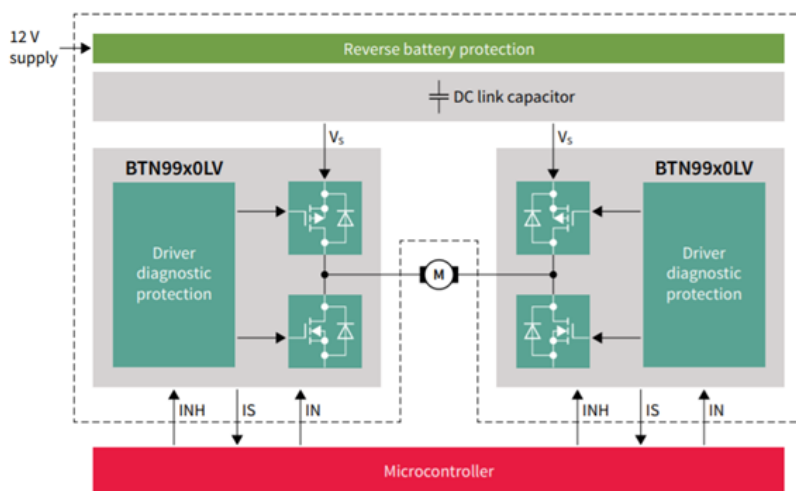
12 V supply

Reverse battery protection

DC link capacitor

$V_S$

$V_S$

BTN99x0LV

BTN99x0LV

Driver diagnostic protection

Driver diagnostic protection

M

INH

IS

IN

INH

IS

IN

Microcontroller